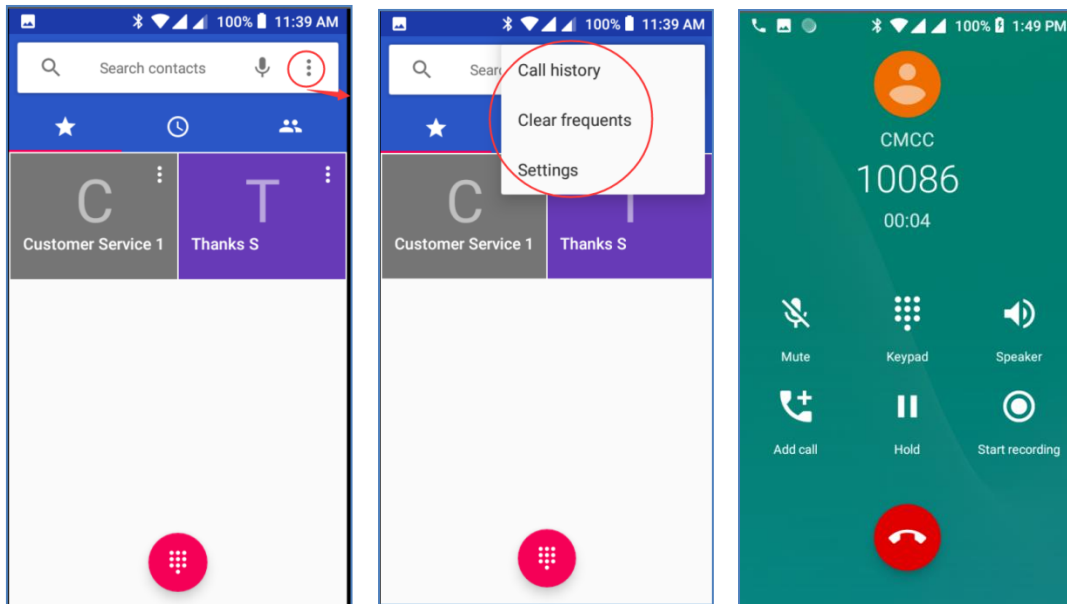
100% 11:39 AM

Search contacts

C
Customer Service 1

T
Thanks S

100% 11:39 AM

Searc

Call history

Clear frequents

Settings

C
Customer Service 1

T
Thanks S

100% 1:49 PM

CMCC

10086

00:04

Mute

Keypad

Speaker

Add call

Hold

Start recording